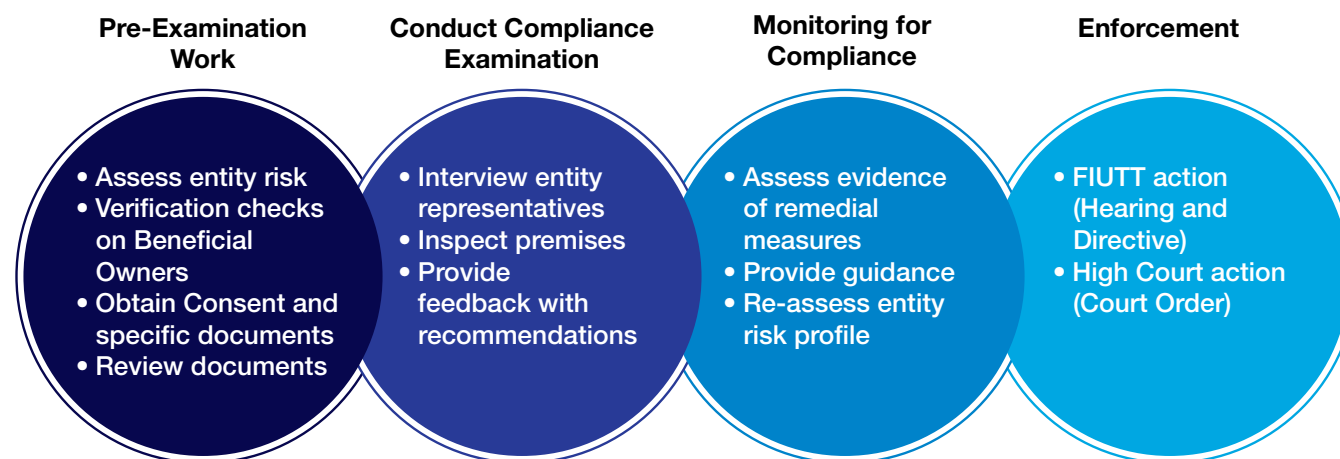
Pre-Examination Work

• Assess entity risk
• Verification checks on Beneficial Owners
• Obtain Consent and specific documents
• Review documents

Conduct Compliance Examination

• Interview entity representatives
• Inspect premises
• Provide feedback with recommendations

Monitoring for Compliance

• Assess evidence of remedial measures
• Provide guidance
• Re-assess entity risk profile

Enforcement

• FIUTT action (Hearing and Directive)
• High Court action (Court Order)